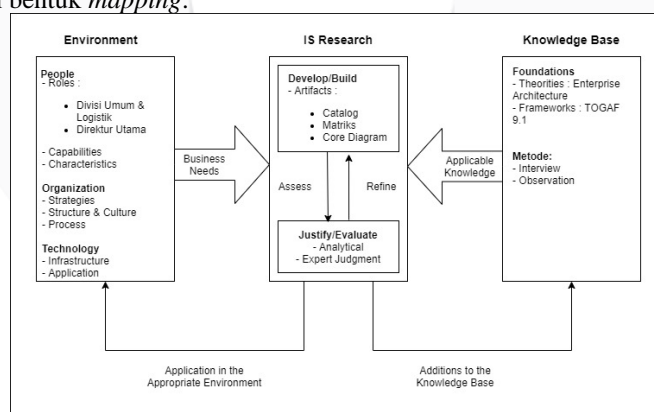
bentuk *mapping*.

Environment

People
- Roles :
• Divisi Umum & Logistik
• Direktur Utama
- Capabilities
- Characteristics

Organization
- Strategies
- Structure & Culture
- Process

Technology
- Infrastructure
- Application

Business Needs

IS Research

Develop/Build
- Artifacts :
• Catalog
• Matriks
• Core Diagram

Assess

Refine

Justify/Evaluate
- Analytical
- Expert Judgment

Applicable Knowledge

Knowledge Base

Foundations
- Theorities : Enterprise Architecture
- Frameworks : TOGAF 9.1

Metode:
- Interview
- Observation

Application in the Appropriate Environment

Additions to the Knowledge Base